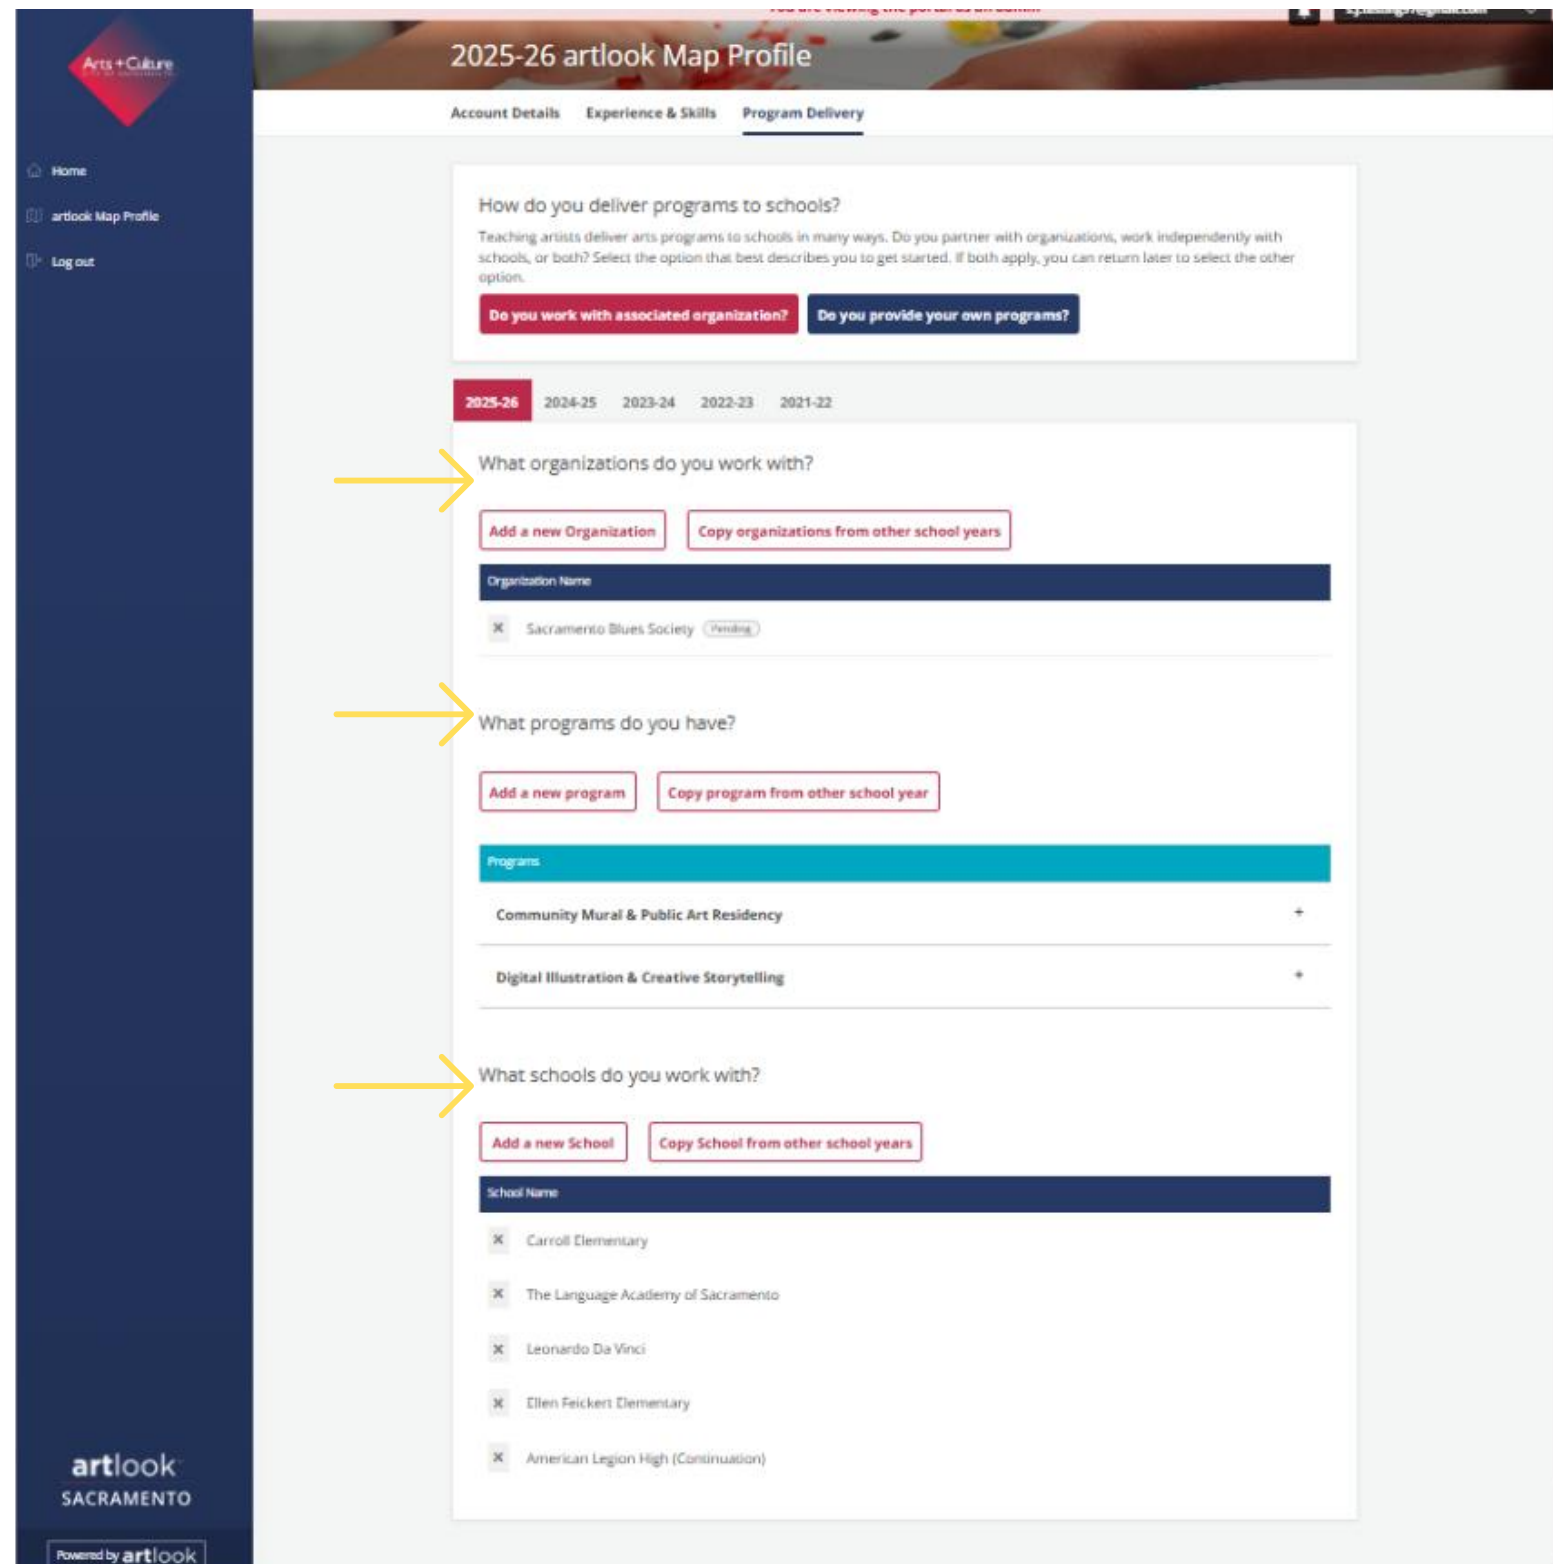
Arts + Culture

Home

artlook Map Profile

Log out

artlook SACRAMENTO

Powered by artlook

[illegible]

2025-26 artlook Map Profile

Account Details Experience & Skills Program Delivery

How do you deliver programs to schools?

Teaching artists deliver arts programs to schools in many ways. Do you partner with organizations, work independently with schools, or both? Select the option that best describes you to get started. If both apply, you can return later to select the other option.

Do you work with associated organization? Do you provide your own programs?

2025-26 2024-25 2023-24 2022-23 2021-22

What organizations do you work with?

Add a new Organization Copy organizations from other school years

| Organization Name |
|---|
| Sacramento Blues Society Pending |

What programs do you have?

Add a new program Copy program from other school year

| Programs |
|---|
| Community Mural & Public Art Residency + |
| Digital Illustration & Creative Storytelling + |

What schools do you work with?

Add a new School Copy School from other school years

| School Name |
|---|
| Carroll Elementary |
| The Language Academy of Sacramento |
| Leonardo Da Vinci |
| Ellen Feickert Elementary |
| American Legion High (Continuation) |